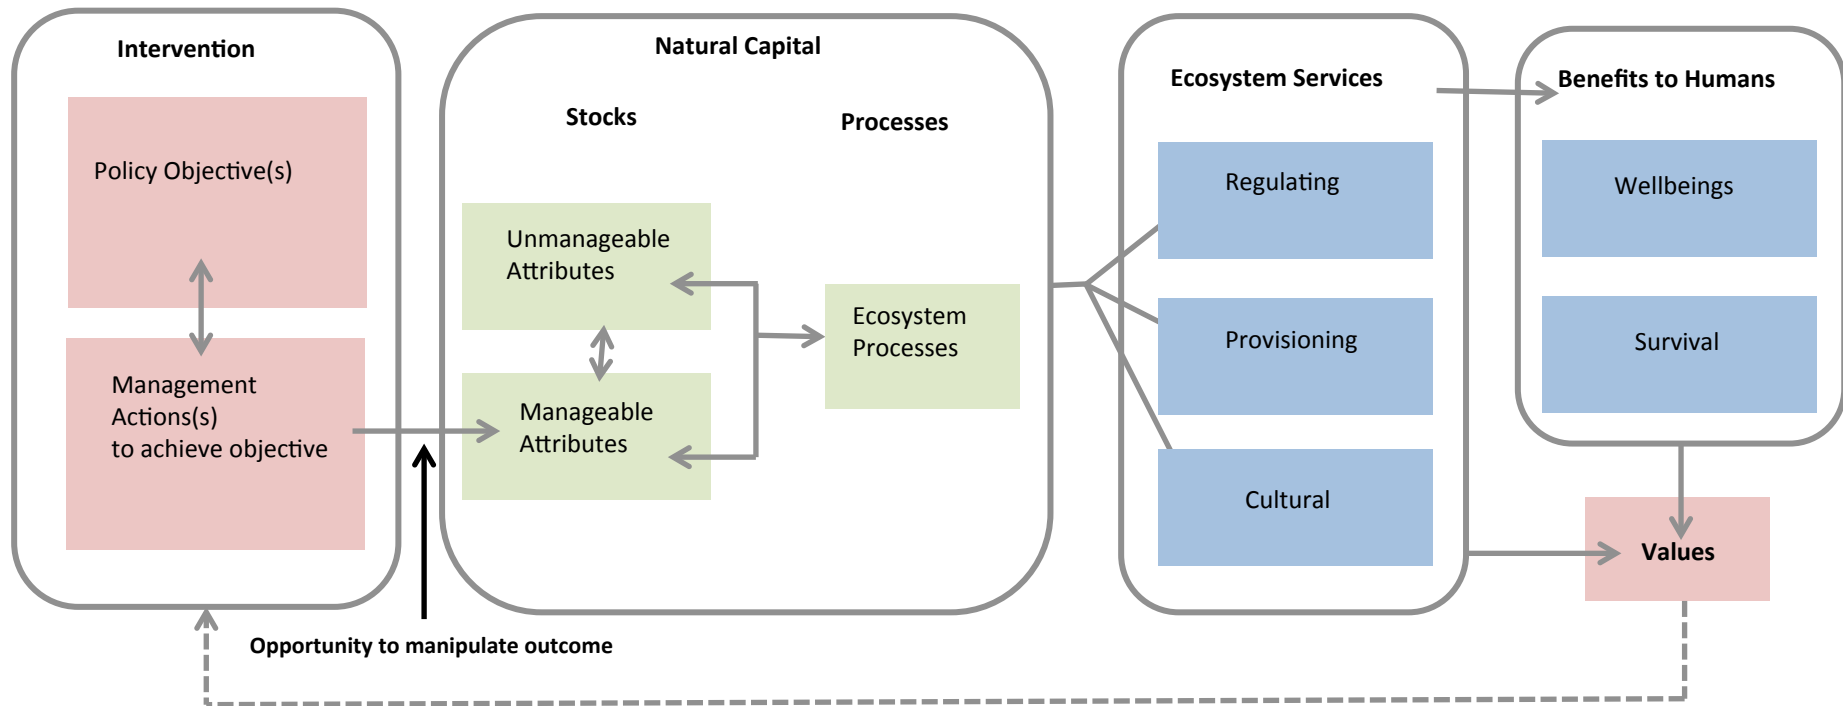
Intervention

Policy Objective(s)

Management Actions(s) to achieve objective

Natural Capital

Stocks

Processes

Unmanageable Attributes

Manageable Attributes

Ecosystem Processes

Ecosystem Services

Regulating

Provisioning

Cultural

Benefits to Humans

Wellbeings

Survival

Values

Opportunity to manipulate outcome